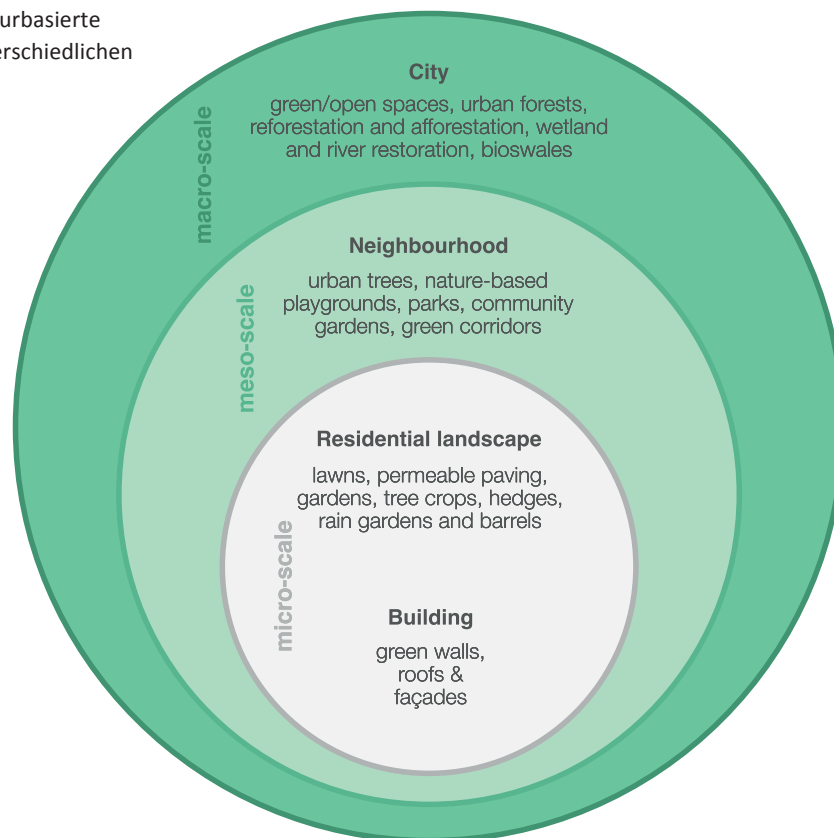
urbasierte
erschiedlichen

macro-scale

City

green/open spaces, urban forests, reforestation and afforestation, wetland and river restoration, bioswales

meso-scale

Neighbourhood

urban trees, nature-based playgrounds, parks, community gardens, green corridors

micro-scale

Residential landscape

lawns, permeable paving, gardens, tree crops, hedges, rain gardens and barrels

Building

green walls, roofs & façades